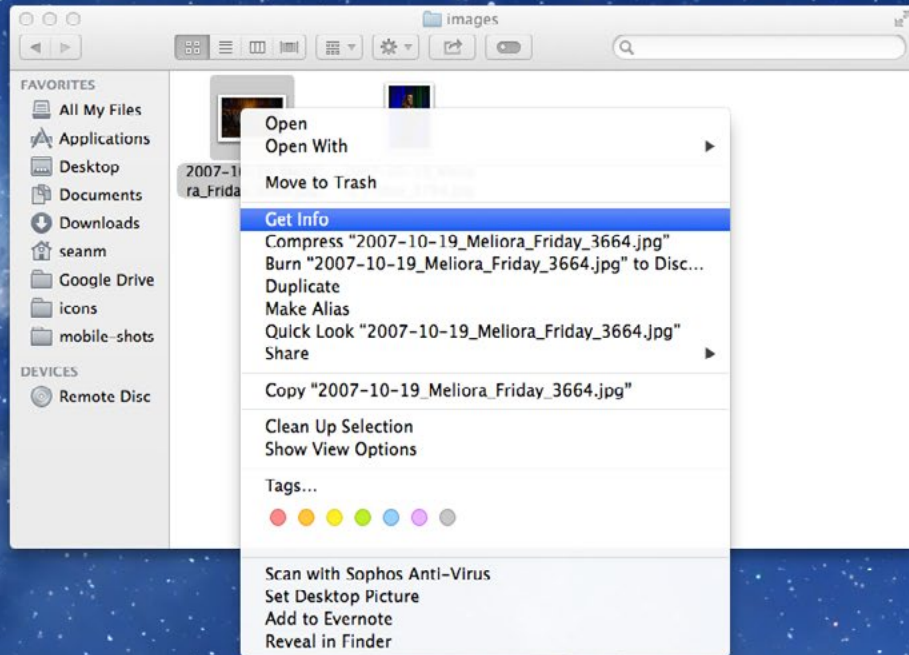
images

FAVORITES
All My Files
Applications
Desktop
Documents
Downloads
seanm
Google Drive
icons
mobile-shots

DEVICES
Remote Disc

2007-10
ra_Frida

Open
Open With
Move to Trash
Get Info
Compress "2007-10-19_Meliora_Friday_3664.jpg"
Burn "2007-10-19_Meliora_Friday_3664.jpg" to Disc...
Duplicate
Make Alias
Quick Look "2007-10-19_Meliora_Friday_3664.jpg"
Share
Copy "2007-10-19_Meliora_Friday_3664.jpg"
Clean Up Selection
Show View Options
Tags...
Scan with Sophos Anti-Virus
Set Desktop Picture
Add to Evernote
Reveal in Finder